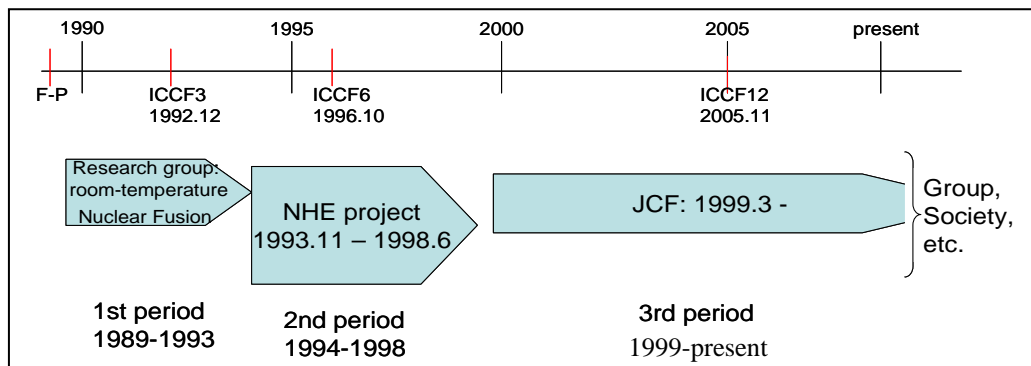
1990
1995
2000
2005
present

F-P
ICCF3
1992.12
ICCF6
1996.10
ICCF12
2005.11

Research group: room-temperature Nuclear Fusion

NHE project
1993.11 – 1998.6

JCF: 1999.3 -

Group, Society, etc.

1st period
1989-1993

2nd period
1994-1998

3rd period
1999-present